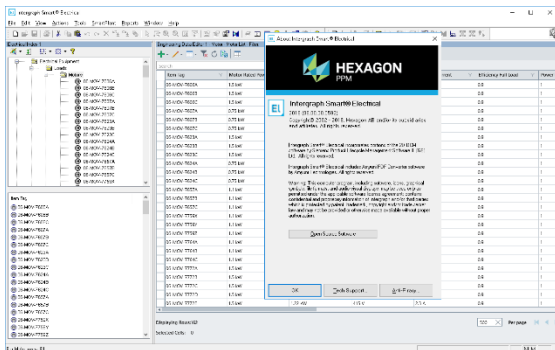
Intergraph Smart® Electrical

File Edit View Actions Tools SmartPlant Reports Window Help

Electrical Index 1

Electrical Equipment
Loads
Motors

Engineering Data Editor 1 · Motor · Motor List · Filter

About Intergraph Smart® Electrical

HEXAGON
PPM

EI

Intergraph Smart® Electrical

Copyright © 2002 - 2018, Hexagon AB and/or its subsidiaries and affiliates. All rights reserved.

Open Source Software

OK
Tech Support...
Anti-Piracy...

Item Tag
Motor Rated Power

1.5 kW
0.75 kW

Displaying Rows: 62
Selected Cells: 0

100
Per page